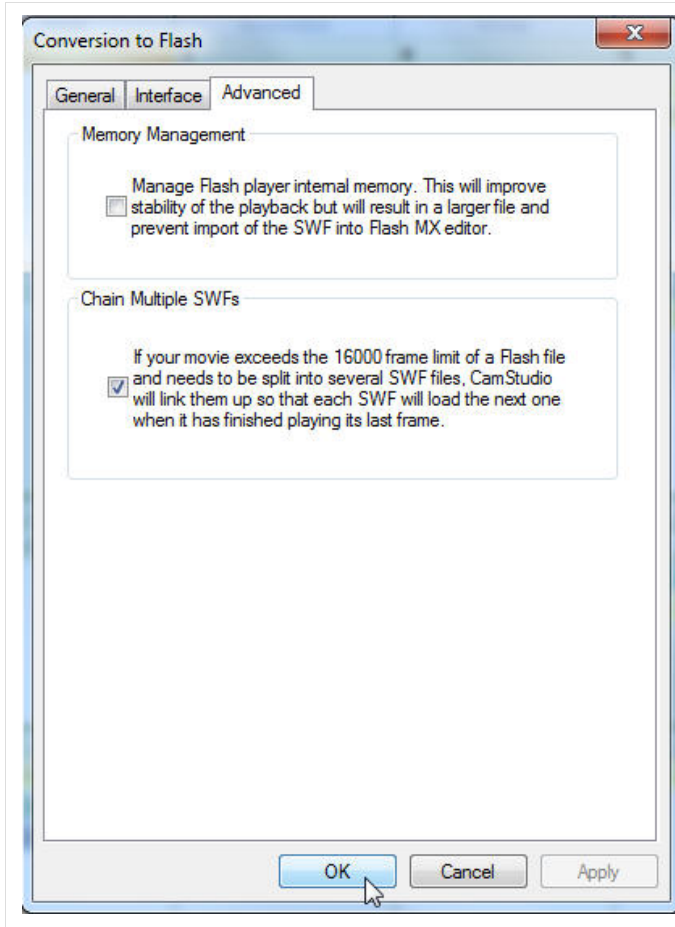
Conversion to Flash

General | Interface | Advanced

Memory Management

Manage Flash player internal memory. This will improve stability of the playback but will result in a larger file and prevent import of the SWF into Flash MX editor.

Chain Multiple SWFs

If your movie exceeds the 16000 frame limit of a Flash file and needs to be split into several SWF files, CamStudio will link them up so that each SWF will load the next one when it has finished playing its last frame.

OK | Cancel | Apply